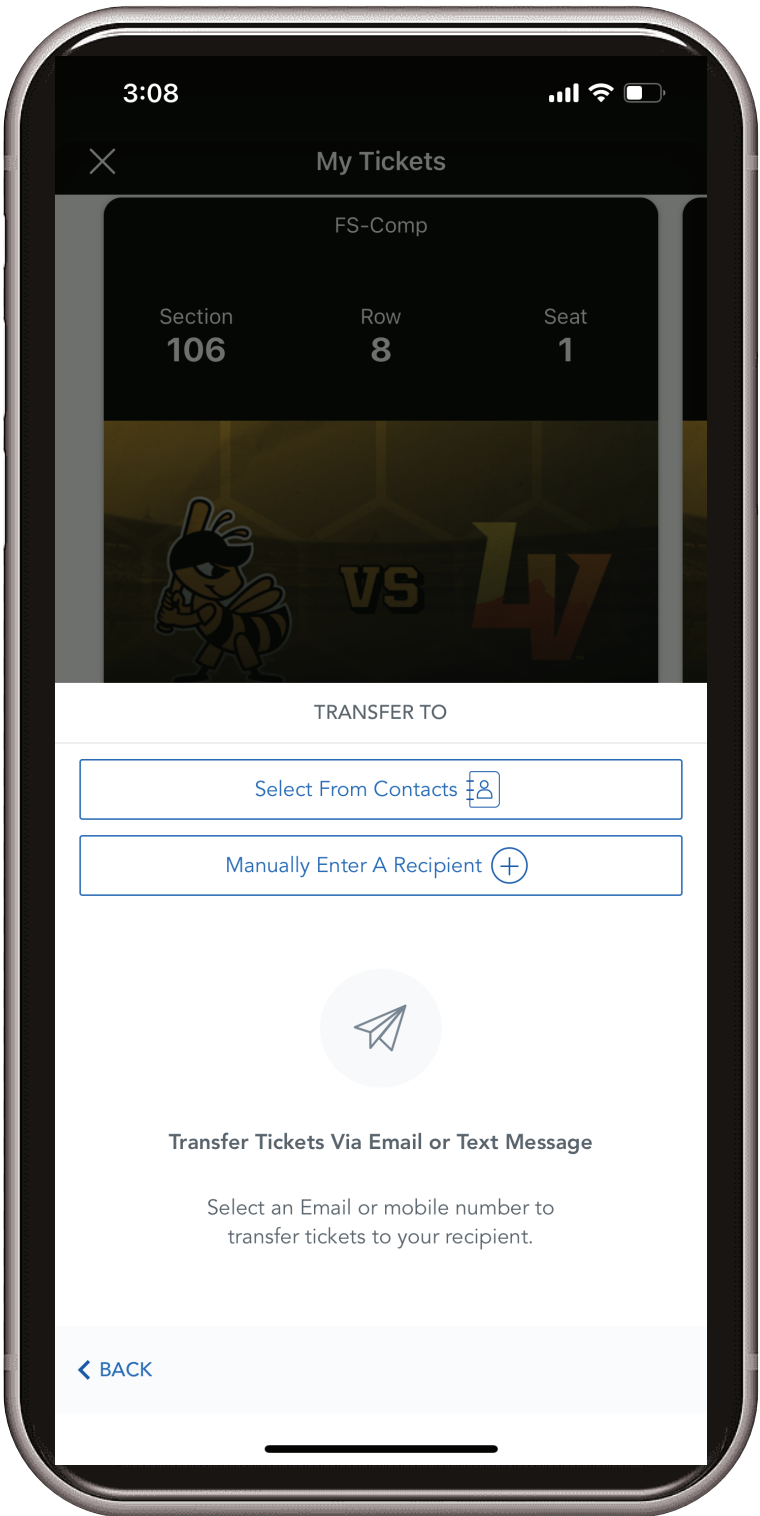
3:08

My Tickets

FS-Comp

Section
106

Row
8

Seat
1

VS

LV

TRANSFER TO

Select From Contacts

Manually Enter A Recipient

Transfer Tickets Via Email or Text Message

Select an Email or mobile number to transfer tickets to your recipient.

BACK